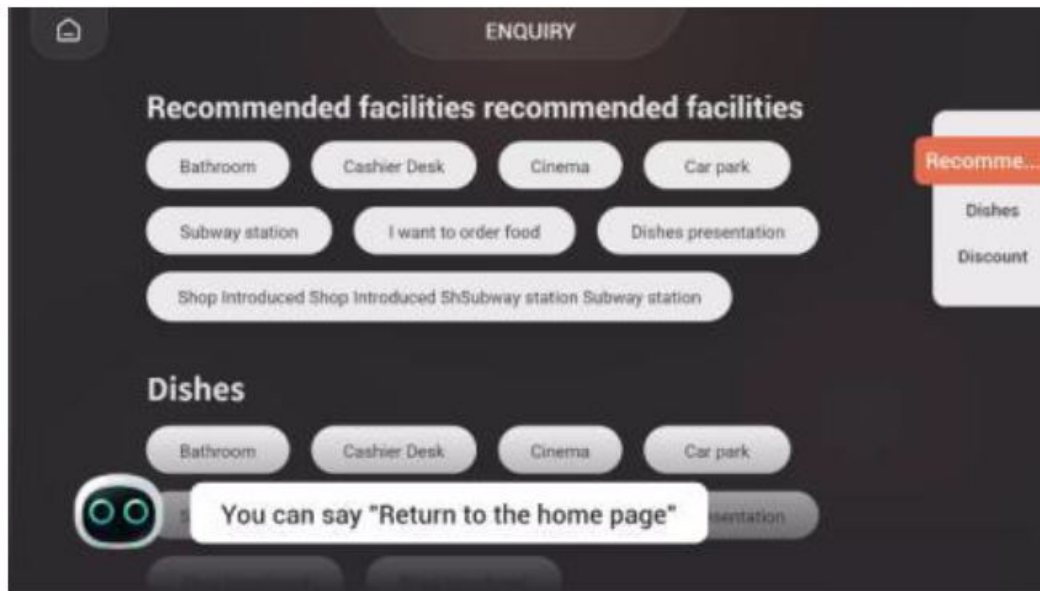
ENQUIRY

Recommended facilities recommended facilities

Bathroom
Cashier Desk
Cinema
Car park
Subway station
I want to order food
Dishes presentation
Shop Introduced Shop Introduced ShSubway station Subway station

Recomme...
Dishes
Discount

Dishes

Bathroom
Cashier Desk
Cinema
Car park

You can say "Return to the home page"

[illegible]sentation